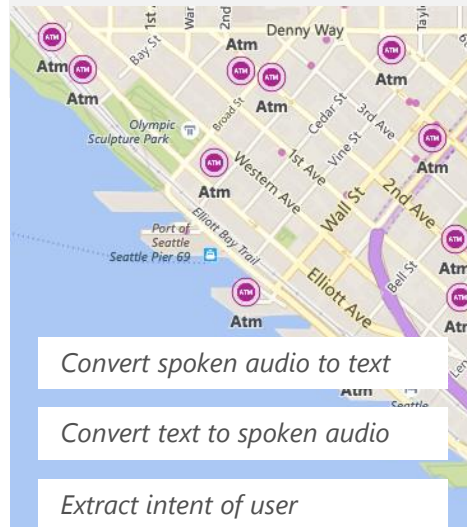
1st
War
2nd
Denny Way
Tayl
Atm
Atm
Atm
Bay St
Atm
Atm
Atm
Broad St
Cedar St
3rd Ave
Olympic Sculpture Park
Western Ave
1st Ave
Vine St
Atm
Atm
2nd Ave
Wall St
Elliott Bay Trail
Port of Seattle
Seattle Pier 69
Bell St
Atm
Elliott Ave
Atm
Atm
Atm
Convert spoken audio to text
Atm
Seattle
Convert text to spoken audio
Extract intent of user